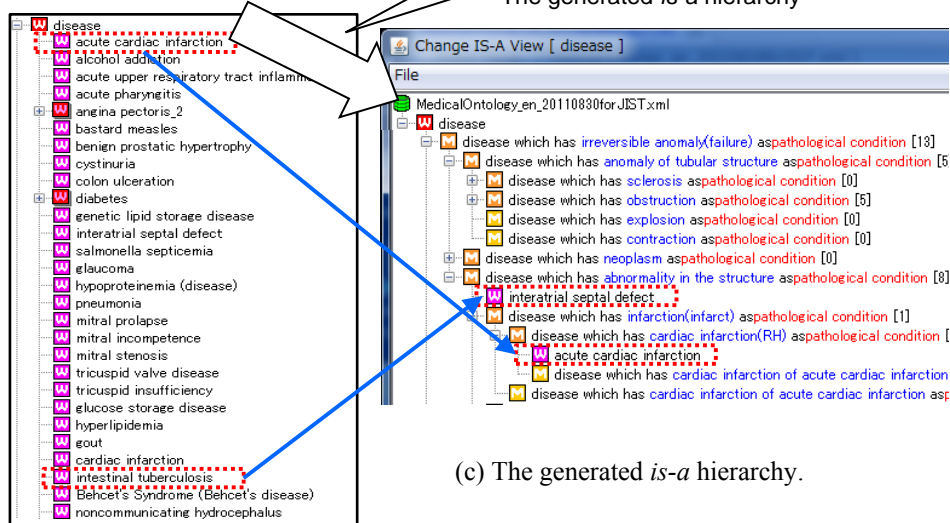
The generated is-a hierarchy

W disease
W acute cardiac infarction
W alcohol addiction
W acute upper respiratory tract inflamm
W acute pharyngitis
W angina pectoris_2
W bastard measles
W benign prostatic hypertrophy
W cystinuria
W colon ulceration
W diabetes
W genetic lipid storage disease
W interatrial septal defect
W salmonella septicemia
W glaucoma
W hypoproteinemia (disease)
W pneumonia
W mitral prolapse
W mitral incompetence
W mitral stenosis
W tricuspid valve disease
W tricuspid insufficiency
W glucose storage disease
W hyperlipidemia
W gout
W cardiac infarction
W intestinal tuberculosis
W Behcet's Syndrome (Behcet's disease)
W noncommunicating hydrocephalus

Change IS-A View [ disease ]
File
MedicalOntology_en_20110830forJIST.xml
W disease
M disease which has irreversible anomaly(failure) aspathological condition [13]
M disease which has anomaly of tubular structure aspathological condition [5
M disease which has sclerosis aspathological condition [0]
M disease which has obstruction aspathological condition [5]
M disease which has explosion aspathological condition [0]
M disease which has contraction aspathological condition [0]
M disease which has neoplasm aspathological condition [0]
M disease which has abnormality in the structure aspathological condition [8]
W interatrial septal defect
M disease which has infarction(infarct) aspathological condition [1]
M disease which has cardiac infarction(RH) aspathological condition [
W acute cardiac infarction
M disease which has cardiac infarction of acute cardiac infarction
M disease which has cardiac infarction of acute cardiac infarction asp

(c) The generated is-a hierarchy.